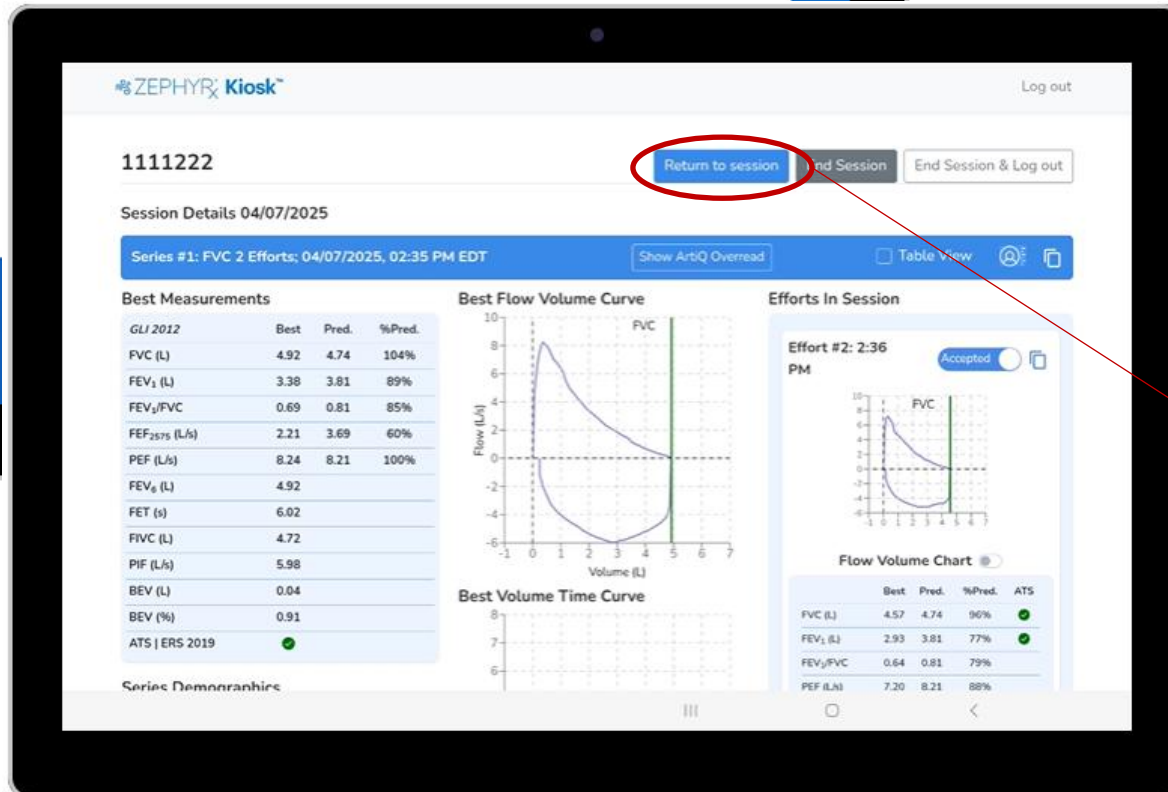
ZEPHYRx Kiosk™

Log out

1111222

Return to session

End Session

End Session & Log out

Session Details 04/07/2025

Series #1: FVC 2 Efforts; 04/07/2025, 02:35 PM EDT

Show ArtiQ Overread

Table View

Best Measurements

| GLI 2012 | Best | Pred. | %Pred. |
|---|---|---|---|
| FVC (L) | 4.92 | 4.74 | 104% |
| FEV$_1$ (L) | 3.38 | 3.81 | 89% |
| FEV$_1$/FVC | 0.69 | 0.81 | 85% |
| FEF$_{2575}$ (L/s) | 2.21 | 3.69 | 60% |
| PEF (L/s) | 8.24 | 8.21 | 100% |
| FEV$_6$ (L) | 4.92 | | |
| FET (s) | 6.02 | | |
| FIVC (L) | 4.72 | | |
| PIF (L/s) | 5.98 | | |
| BEV (L) | 0.04 | | |
| BEV (%) | 0.91 | | |
| ATS \| ERS 2019 | | | |

Series Demographics

Best Flow Volume Curve

FVC

10 8 6 4 2 0 -2 -4 -6

Flow (L/s)

-1 0 1 2 3 4 5 6 7

Volume (L)

Best Volume Time Curve

8 7 6

Efforts In Session

Effort #2: 2:36 PM

Accepted

FVC

10 8 6 4 2 0 -2 -4 -6

-1 0 1 2 3 4 5 6 7

Flow Volume Chart

| | Best | Pred. | %Pred. | ATS |
|---|---|---|---|---|
| FVC (L) | 4.57 | 4.74 | 96% | |
| FEV$_1$ (L) | 2.93 | 3.81 | 77% | |
| FEV$_1$/FVC | 0.64 | 0.81 | 79% | |
| PEF (L/s) | 7.20 | 8.21 | 88% | |